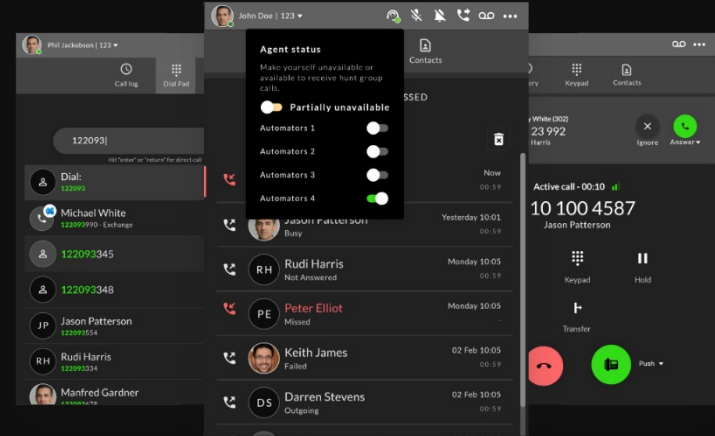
Phil Jackobson | 123

Call log
Dial Pad

122093|

Hit "enter" or "return" for direct call

Dial:
122093

Michael White
122093990 · Exchange

122093345

122093348

JP Jason Patterson
122093554

RH Rudi Harris
122093334

Manfred Gardner
122093678

John Doe | 123

Agent status

Make yourself unavailable or available to receive hunt group calls.

Partially unavailable

Automators 1

Automators 2

Automators 3

Automators 4

Contacts

ISSED

Now
00:59

Jason Patterson
Busy
Yesterday 10:01
00:59

RH Rudi Harris
Not Answered
Monday 10:05
00:59

PE Peter Elliot
Missed
Monday 10:05

Keith James
Failed
02 Feb 10:05
00:59

DS Darren Stevens
Outgoing
02 Feb 10:05
00:59

ory
Keypad
Contacts

White (302)
23 992
Harris

Ignore
Answer

Active call - 00:10

10 100 4587
Jason Patterson

Keypad
Hold

Transfer

Push